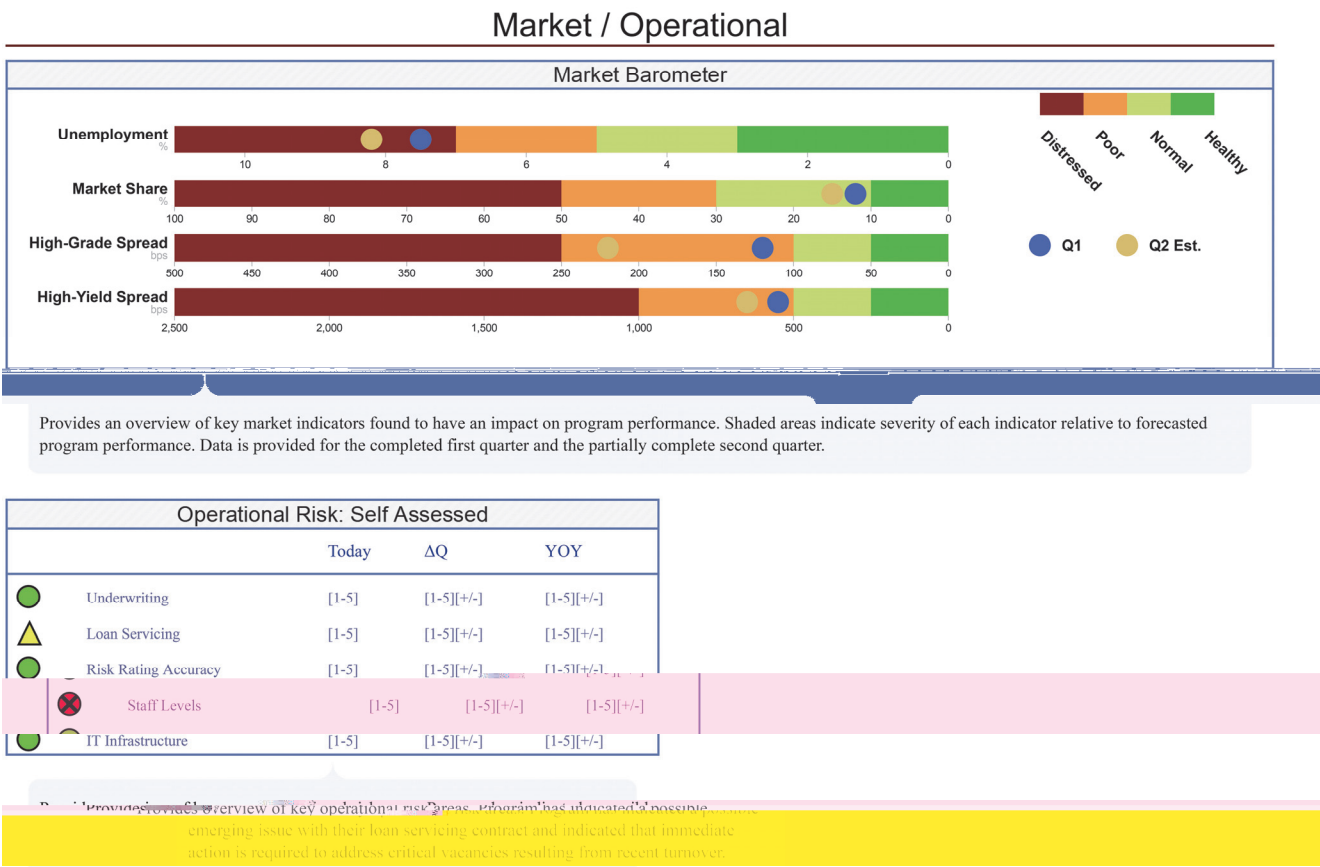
Market / Operational

Market Barometer

Distressed Poor Normal Healthy

Q1 Q2 Est.

Unemployment
%
10 8 6 4 2 0

Market Share
%
100 90 80 70 60 50 40 30 20 10 0

High-Grade Spread
bps
500 450 400 350 300 250 200 150 100 50 0

High-Yield Spread
bps
2,500 2,000 1,500 1,000 500 0

Provides an overview of key market indicators found to have an impact on program performance. Shaded areas indicate severity of each indicator relative to forecasted program performance. Data is provided for the completed first quarter and the partially complete second quarter.

Operational Risk: Self Assessed

| | Today | ΔQ | YOY |
|---|---|---|---|
| Underwriting | [1-5] | [1-5][+/-] | [1-5][+/-] |
| Loan Servicing | [1-5] | [1-5][+/-] | [1-5][+/-] |
| Risk Rating Accuracy | [1-5] | [1-5][+/-] | [1-5][+/-] |
| Staff Levels | [1-5] | [1-5][+/-] | [1-5][+/-] |
| IT Infrastructure | [1-5] | [1-5][+/-] | [1-5][+/-] |

Provides overview of key operational risk areas. Program has indicated a possible emerging issue with their loan servicing contract and indicated that immediate action is required to address critical vacancies resulting from recent turnover.